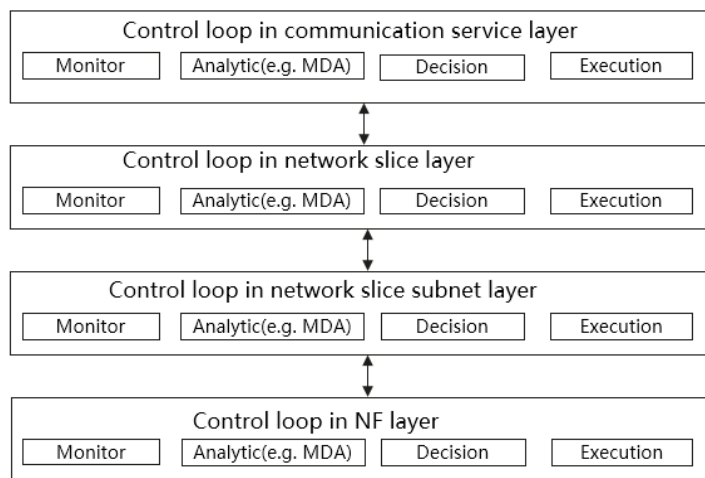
Control loop in communication service layer

Monitor | Analytic(e.g. MDA) | Decision | Execution

Control loop in network slice layer

Monitor | Analytic(e.g. MDA) | Decision | Execution

Control loop in network slice subnet layer

Monitor | Analytic(e.g. MDA) | Decision | Execution

Control loop in NF layer

Monitor | Analytic(e.g. MDA) | Decision | Execution